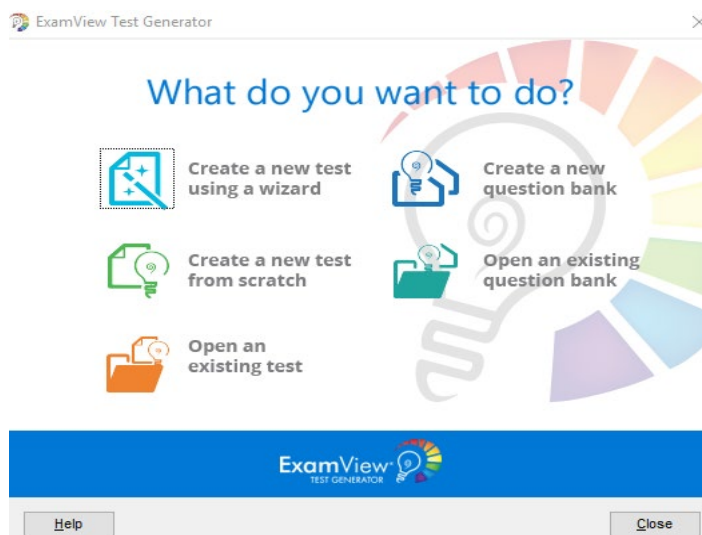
ExamView Test Generator

What do you want to do?

Create a new test using a wizard

Create a new question bank

Create a new test from scratch

Open an existing question bank

Open an existing test

ExamView TEST GENERATOR

Help

Close